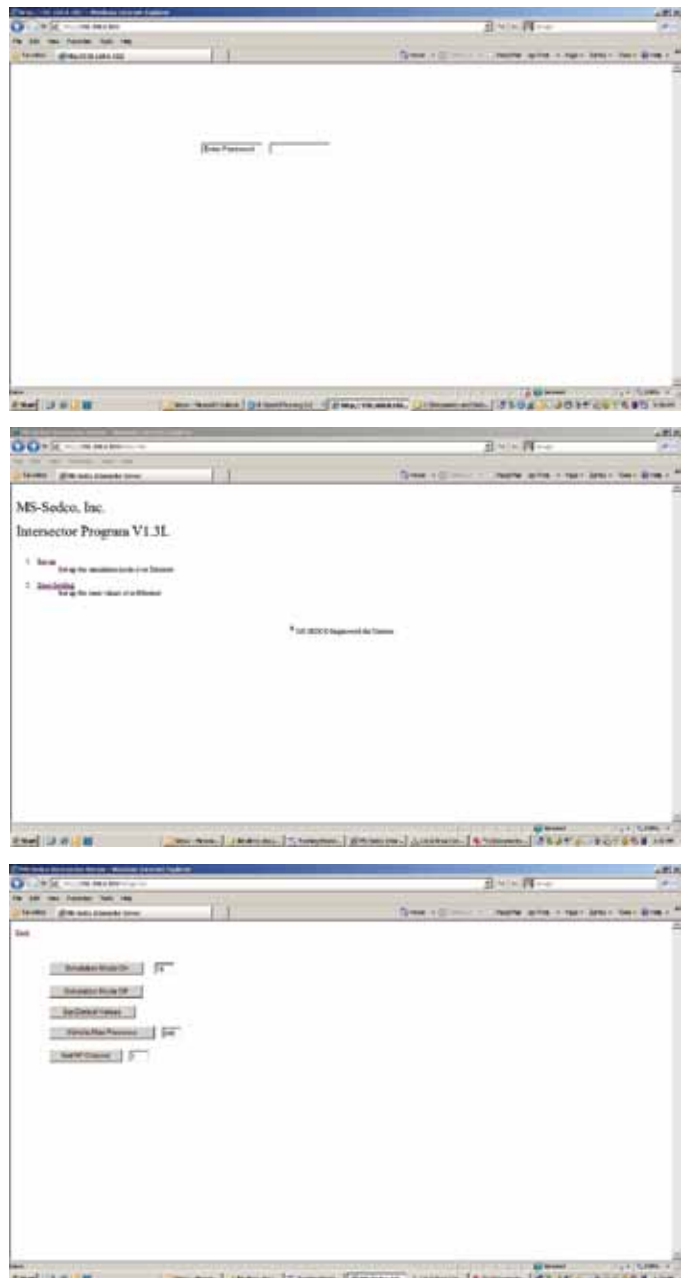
Enter Password

MS-Sedco, Inc.

Intersector Program V1.3L

1. Setup
Set up the simulation mode of an Intersector

2. Data Setting
Set up the count values of an Intersector

© MS SEDCO Engineered the Extreme

Back

Simulation Mode On

Simulation Mode Off

Set Default Values

Vehicle Max Presence

Set RF Channel